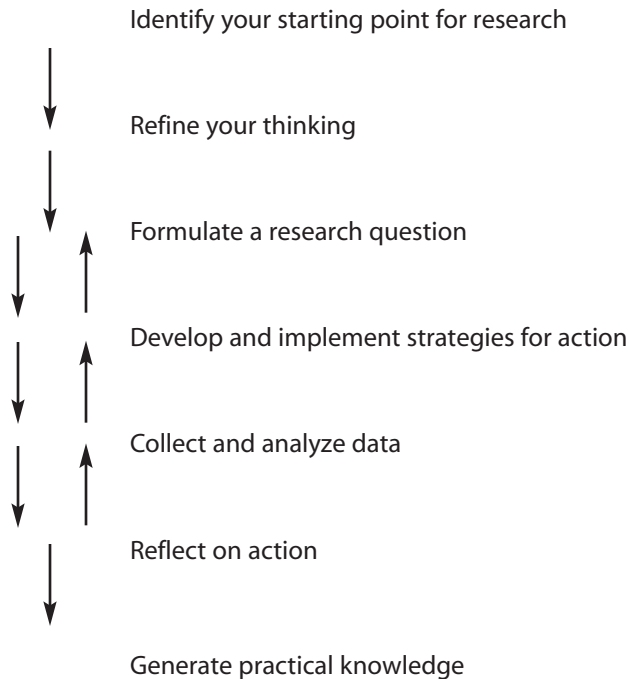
Identify your starting point for research

Refine your thinking

Formulate a research question

Develop and implement strategies for action

Collect and analyze data

Reflect on action

Generate practical knowledge